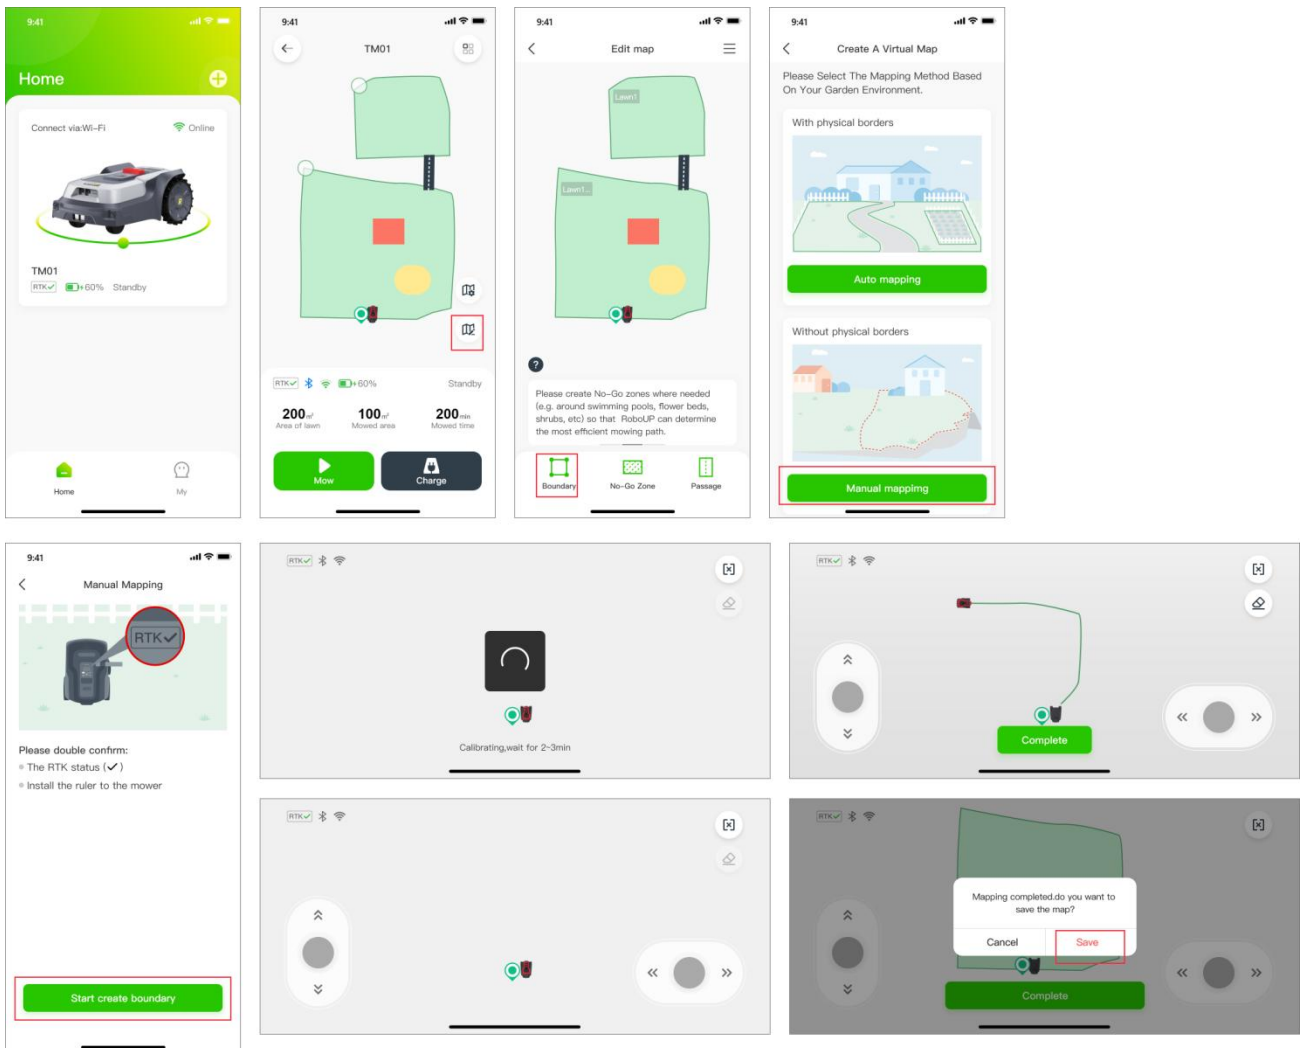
9:41

Home

Connect via:Wi-Fi

Online

TM01

RTK 60% Standby

Home

My

9:41

TM01

RTK 60%

Standby

200 ㎡
Area of lawn

100 ㎡
Mowed area

200 min
Mowed time

Mow

Charge

9:41

Edit map

Lawn1

Lawn1...

Please create No-Go zones where needed (e.g. around swimming pools, flower beds, shrubs, etc) so that RoboUP can determine the most efficient mowing path.

Boundary

No-Go Zone

Passage

9:41

Create A Virtual Map

Please Select The Mapping Method Based On Your Garden Environment.

With physical borders

Auto mapping

Without physical borders

Manual mappimg

9:41

Manual Mapping

RTK

Please double confirm:

The RTK status (✓)

Install the ruler to the mower

Start create boundary

RTK

Calibrating,wait for 2-3min

RTK

Complete

RTK

RTK

Mapping completed.do you want to save the map?

Cancel

Save

Complete